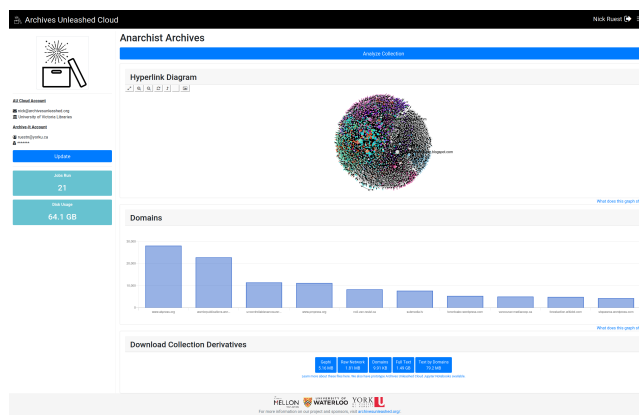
Archives Unleashed Cloud

Nick Ruest

AU Cloud Account

info@archivesunleashed.org

University of Victoria Libraries

Archive-It Account

ruestn@yorku.ca

••••••

Update

Jobs Run

21

Disk Usage

64.1 GB

Anarchist Archives

Analyze Collection

Hyperlink Diagram

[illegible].blogspot.com

What does this graph sh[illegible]

Domains

30000

20000

10000

0

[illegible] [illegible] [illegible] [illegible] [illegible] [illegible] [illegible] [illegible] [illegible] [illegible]

What does this graph sh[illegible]

Download Collection Derivatives

| Gephi 5.16 MB | Raw Network 1.51 MB | Domains 9.01 KB | Full Text 1.49 GB | Text by Domains 79.2 MB |
|---|---|---|---|---|

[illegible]

MELLON UNIVERSITY OF WATERLOO YORK U

For more information on our project and questions, visit archivesunleashed.org/.